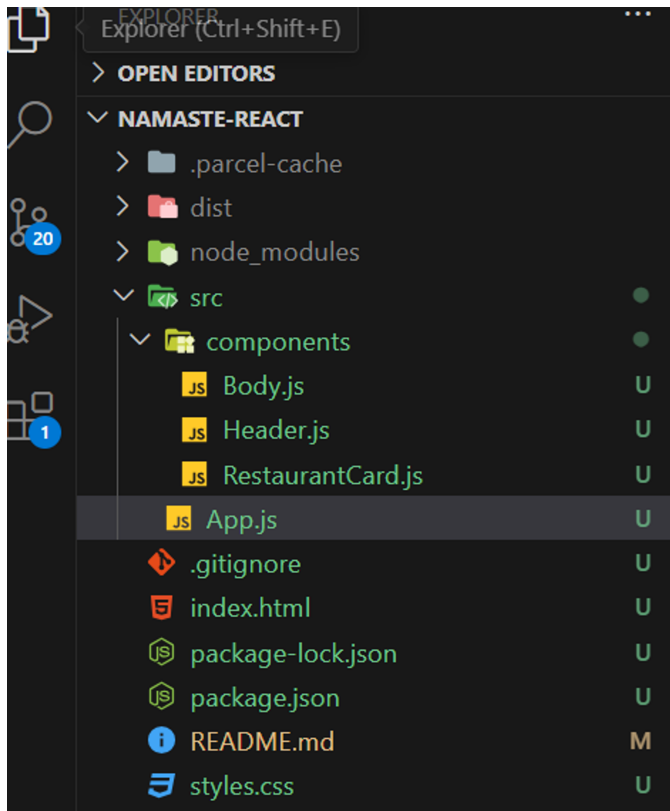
EXPLORER
Explorer (Ctrl+Shift+E)
...
20
1
OPEN EDITORS
NAMASTE-REACT
.parcel-cache
dist
node_modules
src
components
Body.js U
Header.js U
RestaurantCard.js U
App.js U
.gitignore U
index.html U
package-lock.json U
package.json U
README.md M
styles.css U